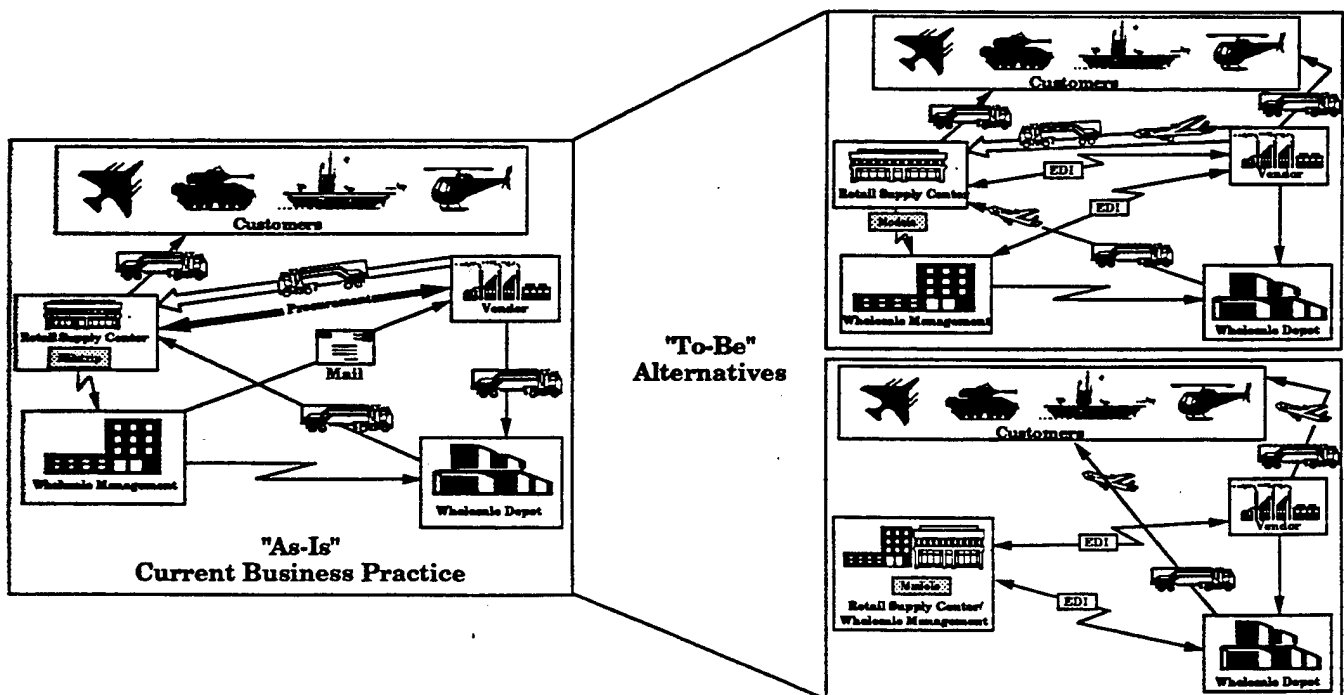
Customers

Procurement

Retail Supply Center

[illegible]

Mail

Vendor

Wholesale Management

Wholesale Depot

"As-Is"
Current Business Practice

"To-Be"
Alternatives

Customers

EDI

Retail Supply Center

EDI

Vendor

Models

Wholesale Management

Wholesale Depot

Customers

Vendor

EDI

Models

EDI

Retail Supply Center/
Wholesale Management

Wholesale Depot